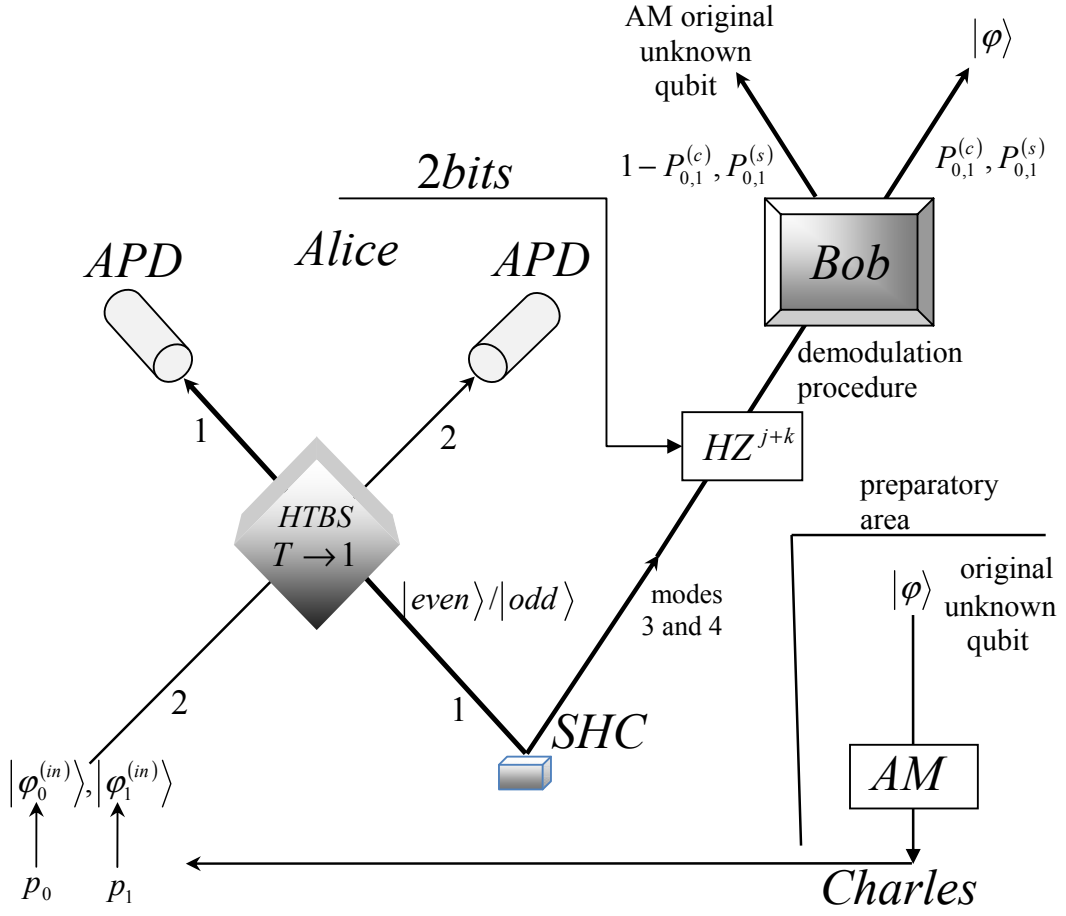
AM original unknown qubit

$|\varphi\rangle$

$1-P_{0,1}^{(c)}, P_{0,1}^{(s)}$

$P_{0,1}^{(c)}, P_{0,1}^{(s)}$

$2bits$

$APD$

$Alice$

$APD$

$Bob$

demodulation procedure

1

2

$HZ^{j+k}$

preparatory area

$HTBS$
$T \to 1$

$|even\rangle / |odd\rangle$

modes 3 and 4

$|\varphi\rangle$

original unknown qubit

2

1

$SHC$

$|\varphi_0^{(in)}\rangle, |\varphi_1^{(in)}\rangle$

$AM$

$p_0$ $p_1$

$Charles$